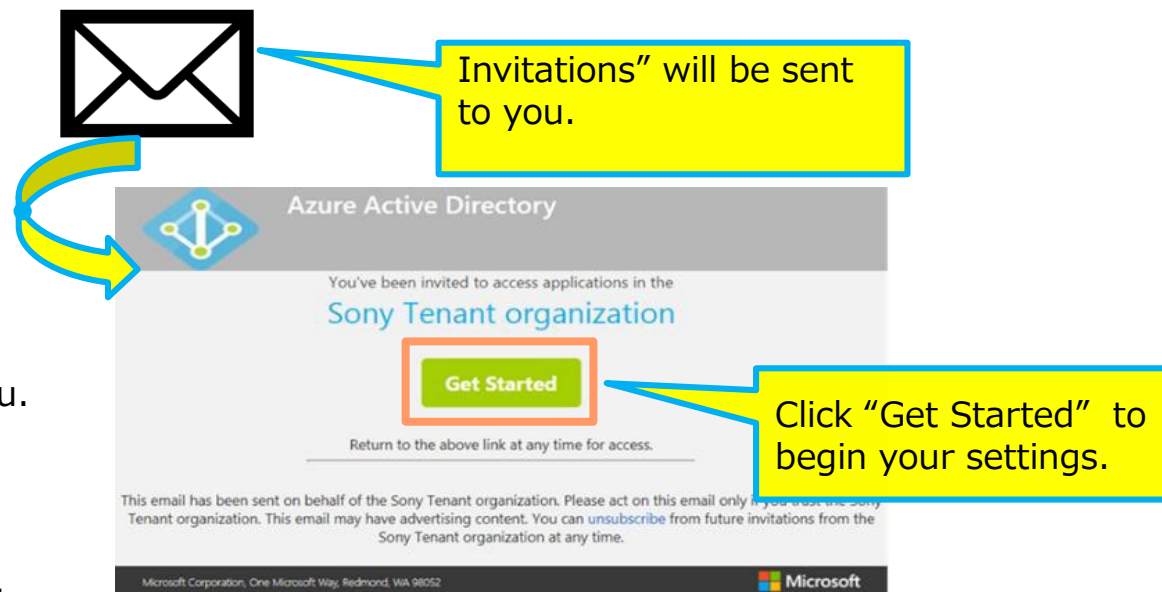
Invitations" will be sent to you.

Azure Active Directory

You've been invited to access applications in the

Sony Tenant organization

Get Started

Click "Get Started" to begin your settings.

Return to the above link at any time for access.

This email has been sent on behalf of the Sony Tenant organization. Please act on this email only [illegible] Tenant organization. This email may have advertising content. You can unsubscribe from future invitations from the Sony Tenant organization at any time.

u.

Microsoft Corporation, One Microsoft Way, Redmond, WA 98052

Microsoft